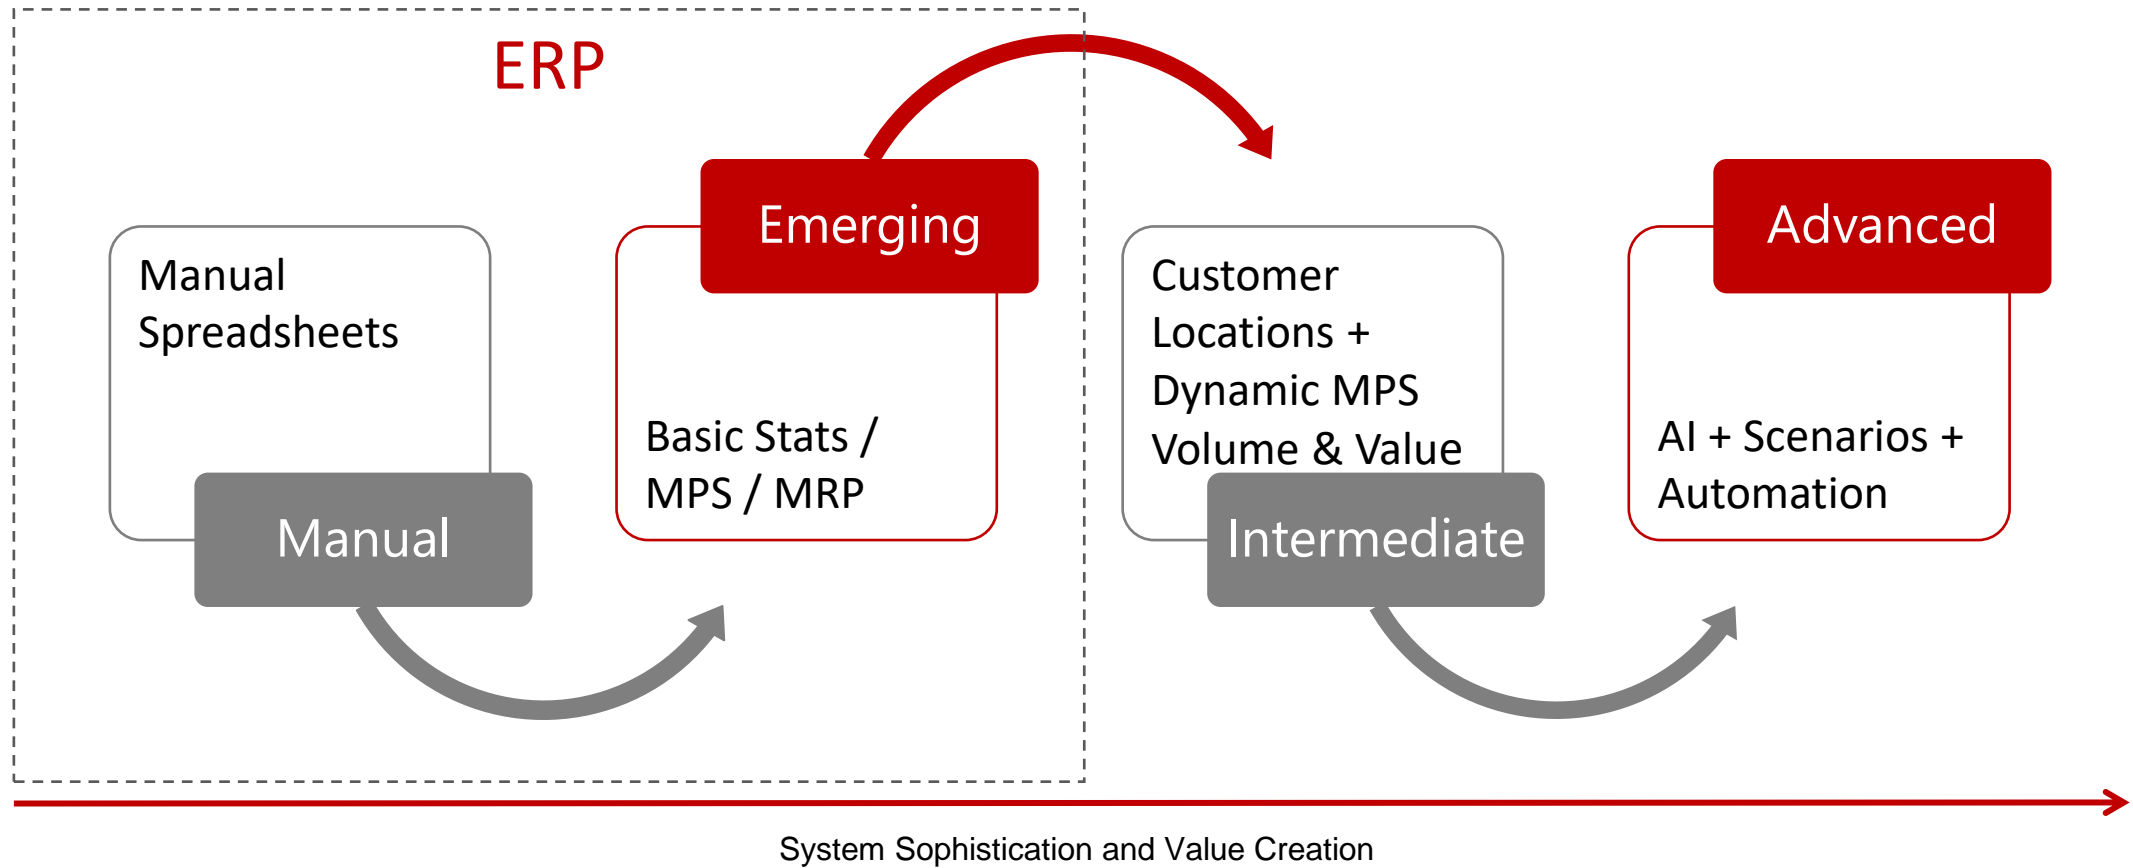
ERP

Manual Spreadsheets

Manual

Emerging

Basic Stats / MPS / MRP

Customer Locations + Dynamic MPS Volume & Value

Intermediate

Advanced

AI + Scenarios + Automation

System Sophistication and Value Creation